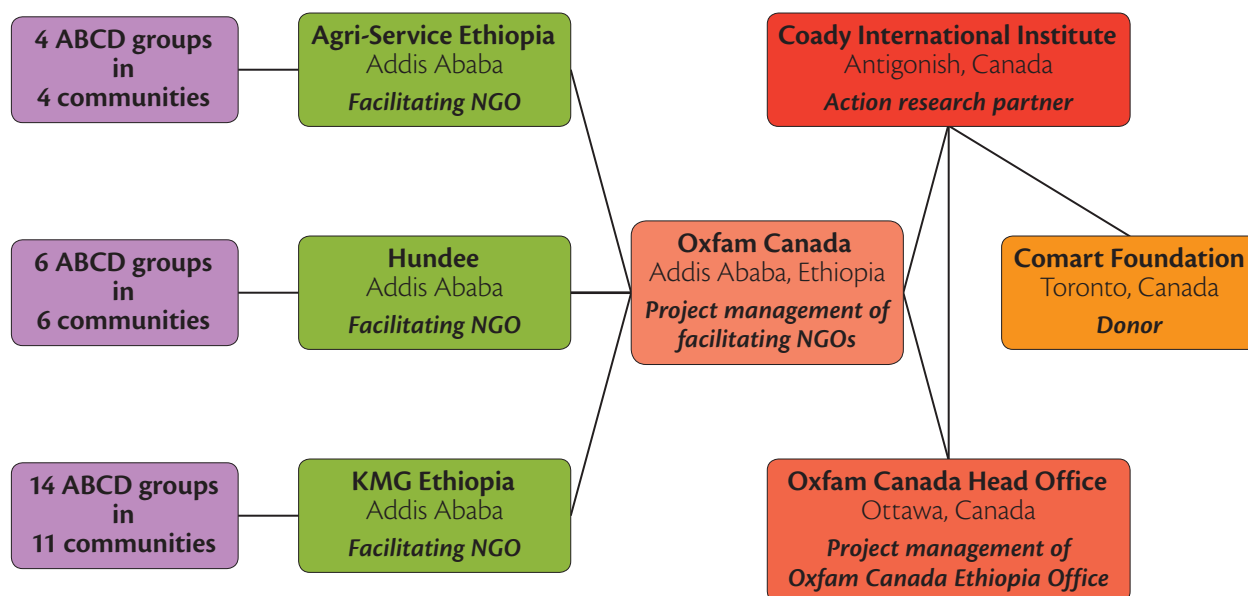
4 ABCD groups in 4 communities

Agri-Service Ethiopia
Addis Ababa
Facilitating NGO

6 ABCD groups in 6 communities

Hundee
Addis Ababa
Facilitating NGO

14 ABCD groups in 11 communities

KMG Ethiopia
Addis Ababa
Facilitating NGO

Oxfam Canada
Addis Ababa, Ethiopia
Project management of facilitating NGOs

Coady International Institute
Antigonish, Canada
Action research partner

Comart Foundation
Toronto, Canada
Donor

Oxfam Canada Head Office
Ottawa, Canada
Project management of Oxfam Canada Ethiopia Office